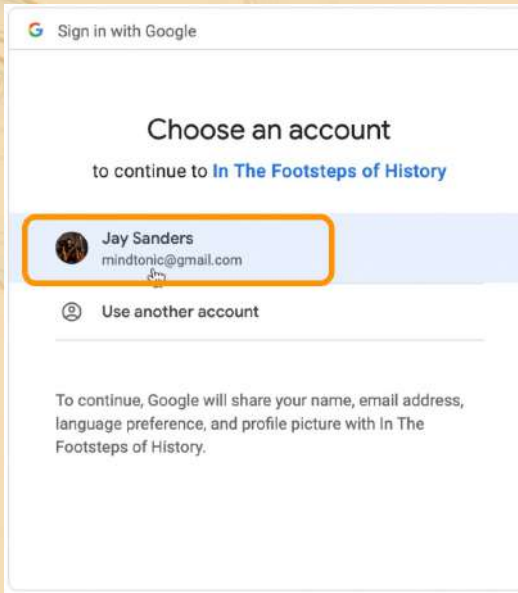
G Sign in with Google

Choose an account

to continue to In The Footsteps of History

Jay Sanders
mindtonic@gmail.com

Use another account

To continue, Google will share your name, email address, language preference, and profile picture with In The Footsteps of History.